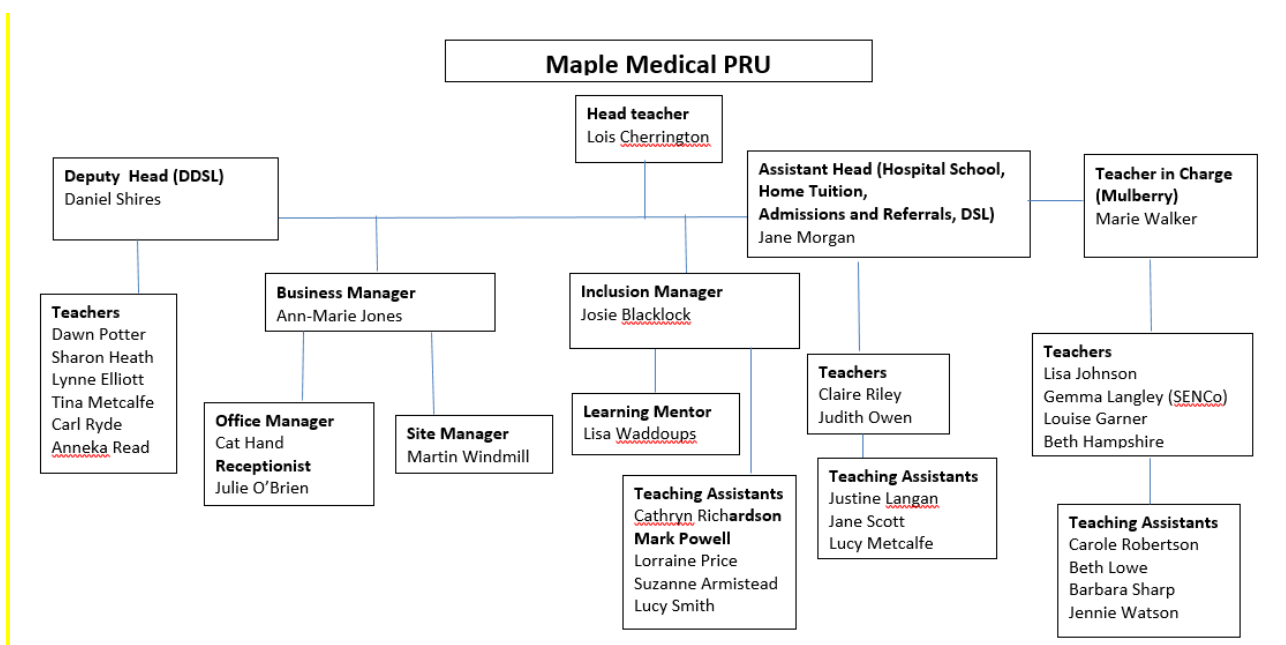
Maple Medical PRU

Head teacher
Lois Cherrington

Deputy Head (DDSL)
Daniel Shires

Assistant Head (Hospital School, Home Tuition, Admissions and Referrals, DSL)
Jane Morgan

Teacher in Charge (Mulberry)
Marie Walker

Teachers
Dawn Potter
Sharon Heath
Lynne Elliott
Tina Metcalfe
Carl Ryde
Anneka Read

Business Manager
Ann-Marie Jones

Inclusion Manager
Josie Blacklock

Office Manager
Cat Hand
Receptionist
Julie O'Brien

Site Manager
Martin Windmill

Learning Mentor
Lisa Waddoups

Teaching Assistants
Cathryn Richardson
Mark Powell
Lorraine Price
Suzanne Armistead
Lucy Smith

Teachers
Claire Riley
Judith Owen

Teaching Assistants
Justine Langan
Jane Scott
Lucy Metcalfe

Teachers
Lisa Johnson
Gemma Langley (SENCo)
Louise Garner
Beth Hampshire

Teaching Assistants
Carole Robertson
Beth Lowe
Barbara Sharp
Jennie Watson